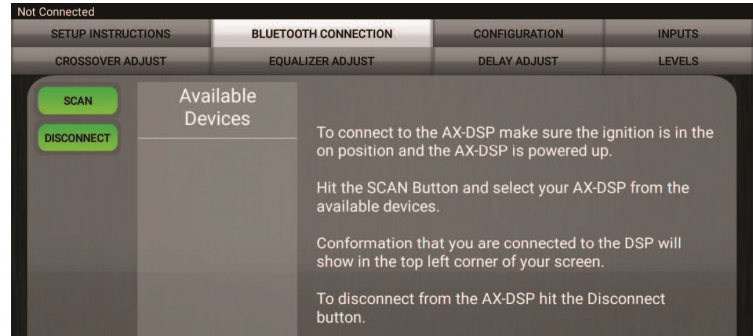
Not Connected

SETUP INSTRUCTIONS
BLUETOOTH CONNECTION
CONFIGURATION
INPUTS
CROSSOVER ADJUST
EQUALIZER ADJUST
DELAY ADJUST
LEVELS

SCAN
DISCONNECT

Available Devices

To connect to the AX-DSP make sure the ignition is in the on position and the AX-DSP is powered up.

Hit the SCAN Button and select your AX-DSP from the available devices.

Conformation that you are connected to the DSP will show in the top left corner of your screen.

To disconnect from the AX-DSP hit the Disconnect button.